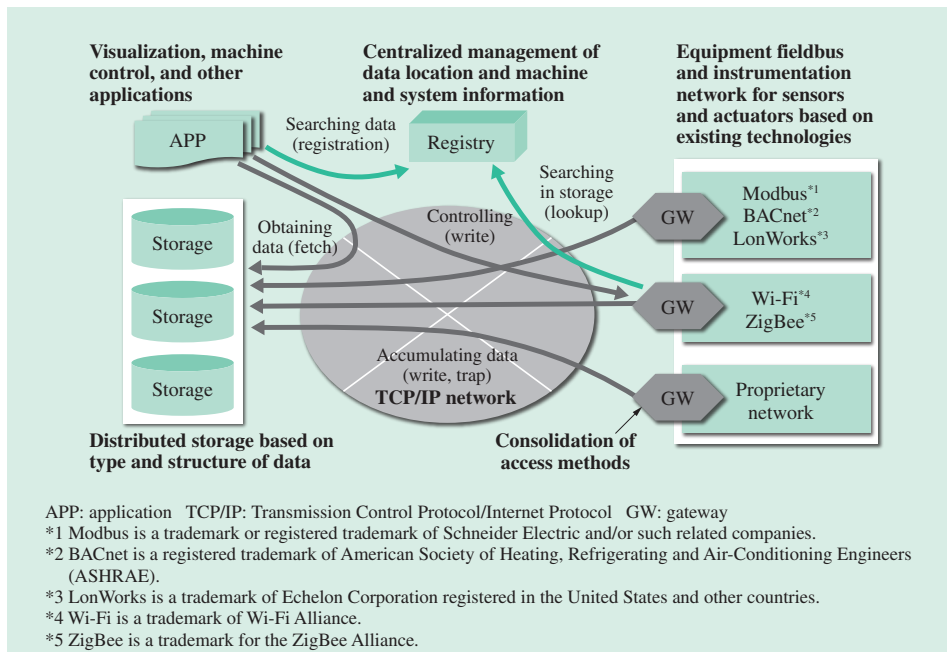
Visualization, machine control, and other applications

Centralized management of data location and machine and system information

Equipment fieldbus and instrumentation network for sensors and actuators based on existing technologies

APP

Searching data (registration)

Registry

Searching in storage (lookup)

Storage

Obtaining data (fetch)

Controlling (write)

GW

Modbus$^{*1}$
BACnet$^{*2}$
LonWorks$^{*3}$

Storage

GW

Wi-Fi$^{*4}$
ZigBee$^{*5}$

Storage

Accumulating data (write, trap)

TCP/IP network

GW

Proprietary network

Distributed storage based on type and structure of data

Consolidation of access methods

APP: application TCP/IP: Transmission Control Protocol/Internet Protocol GW: gateway
*1 Modbus is a trademark or registered trademark of Schneider Electric and/or such related companies.
*2 BACnet is a registered trademark of American Society of Heating, Refrigerating and Air-Conditioning Engineers (ASHRAE).
*3 LonWorks is a trademark of Echelon Corporation registered in the United States and other countries.
*4 Wi-Fi is a trademark of Wi-Fi Alliance.
*5 ZigBee is a trademark for the ZigBee Alliance.